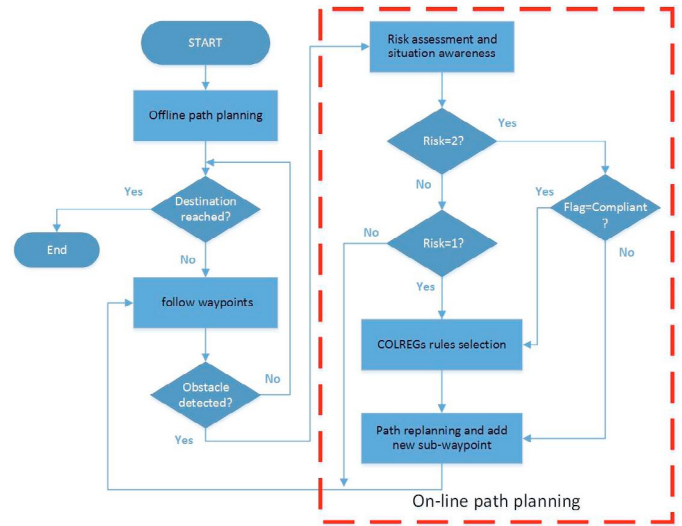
START

Offline path planning

Destination reached?

Yes

End

No

follow waypoints

Obstacle detected?

No

Yes

Risk assessment and situation awareness

Risk=2?

Yes

No

Flag=Compliant ?

Yes

No

Risk=1?

No

Yes

COLREGs rules selection

Path replanning and add new sub-waypoint

On-line path planning